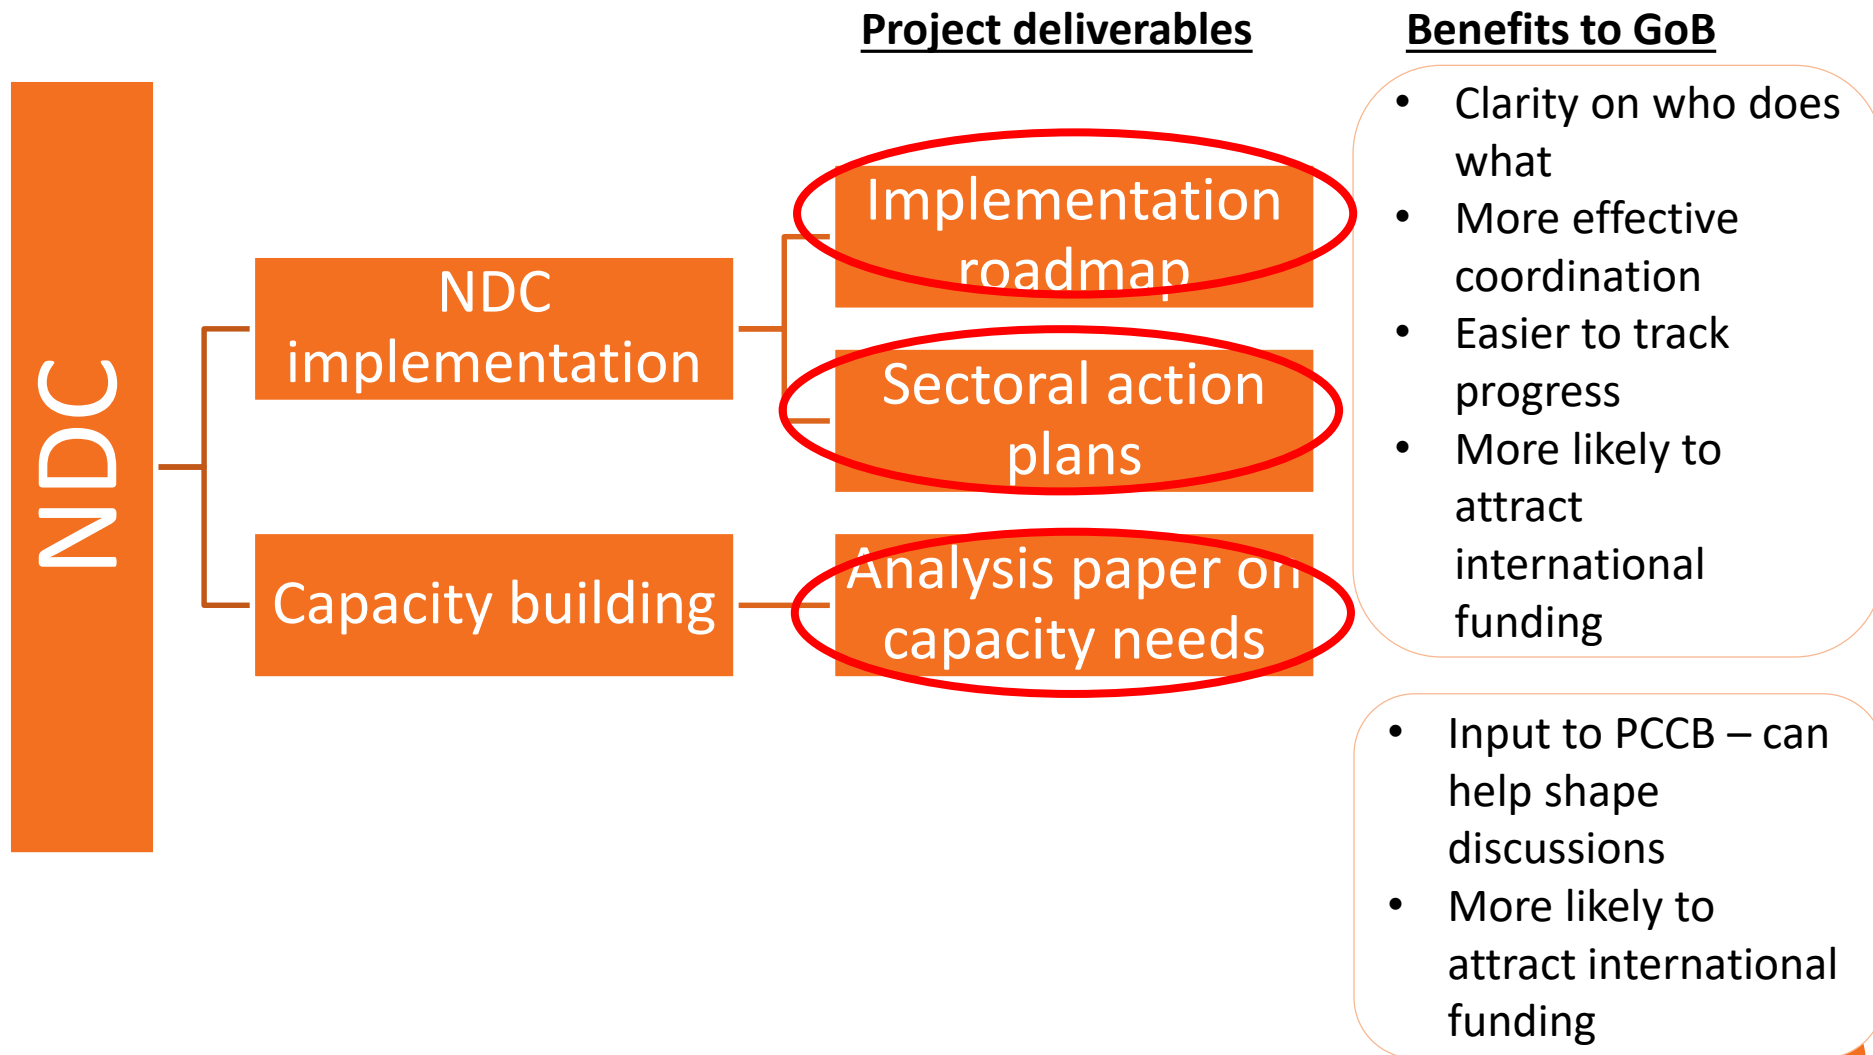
Project deliverables

Benefits to GoB

NDC

NDC implementation

Capacity building

Implementation roadmap

Sectoral action plans

Analysis paper on capacity needs

• Clarity on who does what
• More effective coordination
• Easier to track progress
• More likely to attract international funding

• Input to PCCB – can help shape discussions
• More likely to attract international funding